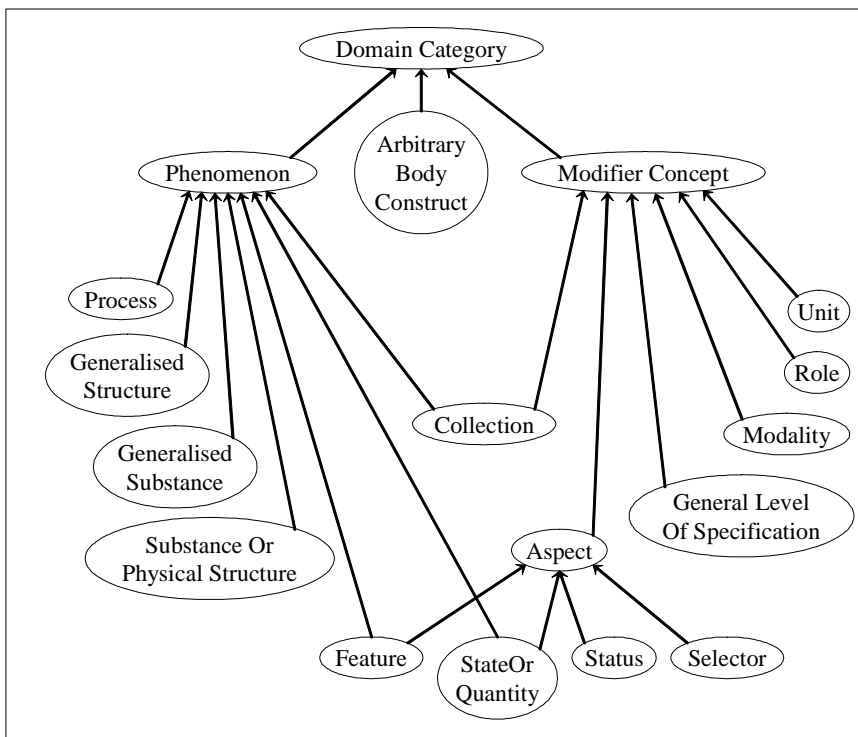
Domain Category

Phenomenon

Arbitrary Body Construct

Modifier Concept

Process

Generalised Structure

Generalised Substance

Substance Or Physical Structure

Collection

Unit

Role

Modality

General Level Of Specification

Aspect

Feature

StateOr Quantity

Status

Selector